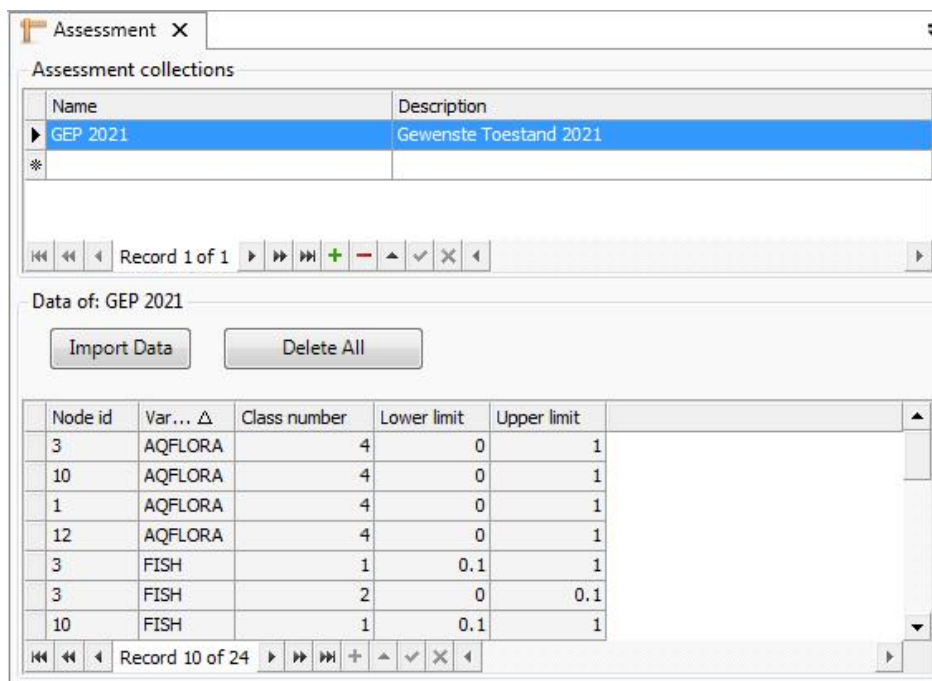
Assessment X

Assessment collections

| Name | Description |
|---|---|
| GEP 2021 | Gewenste Toestand 2021 |
| | |

Record 1 of 1

Data of: GEP 2021

Import Data

Delete All

| Node id | Var... | Class number | Lower limit | Upper limit |
|---|---|---|---|---|
| 3 | AQFLORA | 4 | 0 | 1 |
| 10 | AQFLORA | 4 | 0 | 1 |
| 1 | AQFLORA | 4 | 0 | 1 |
| 12 | AQFLORA | 4 | 0 | 1 |
| 3 | FISH | 1 | 0.1 | 1 |
| 3 | FISH | 2 | 0 | 0.1 |
| 10 | FISH | 1 | 0.1 | 1 |

Record 10 of 24